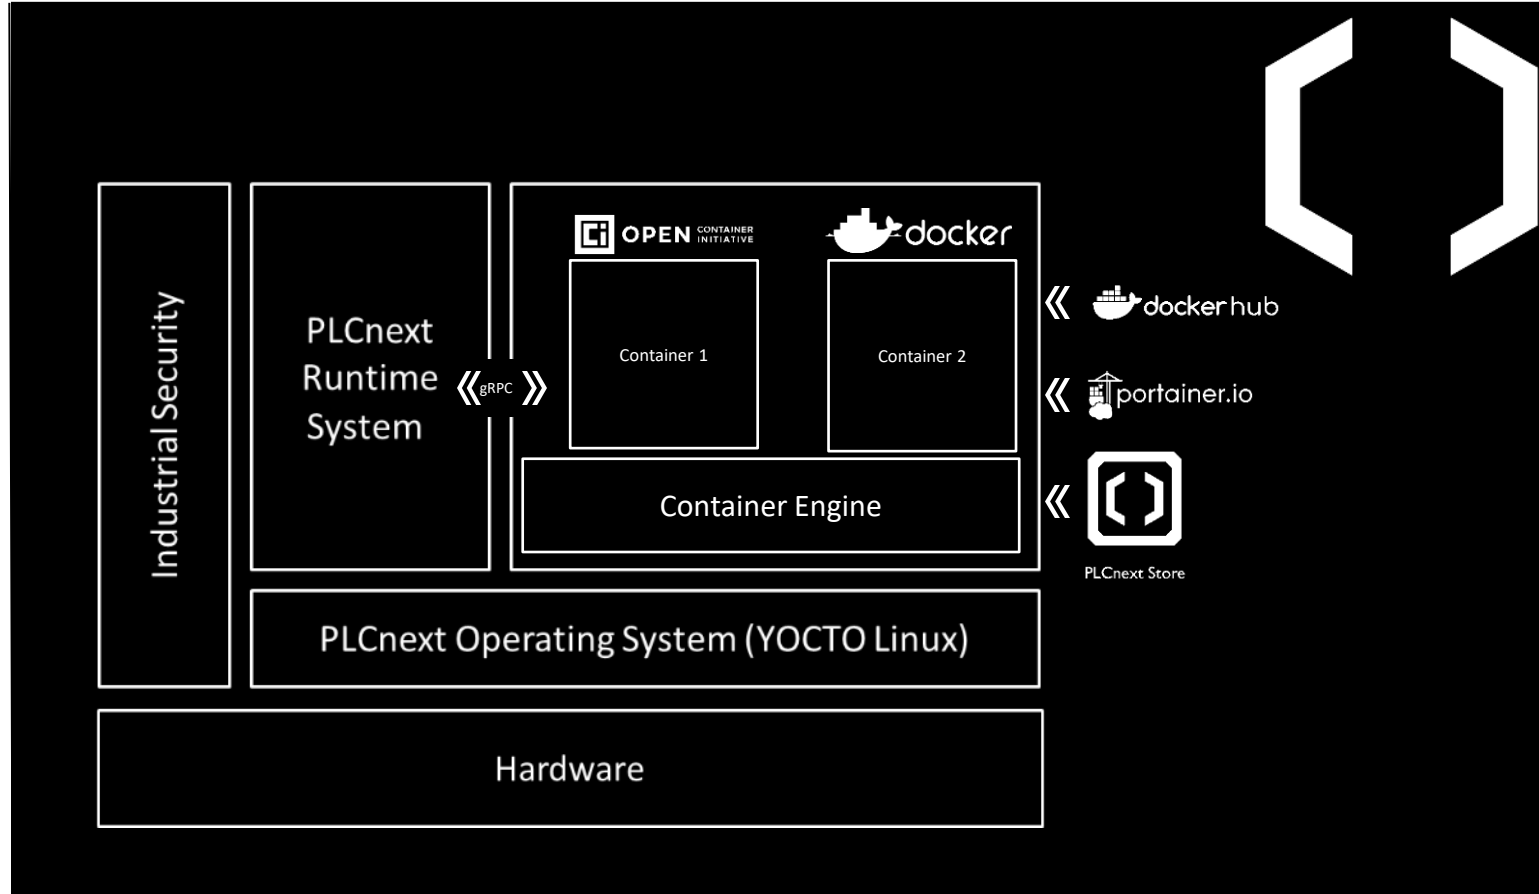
Industrial Security

PLCnext Runtime System

gRPC

Ci OPEN CONTAINER INITIATIVE

docker

Container 1

Container 2

Container Engine

dockerhub

portainer.io

PLCnext Store

PLCnext Operating System (YOCTO Linux)

Hardware